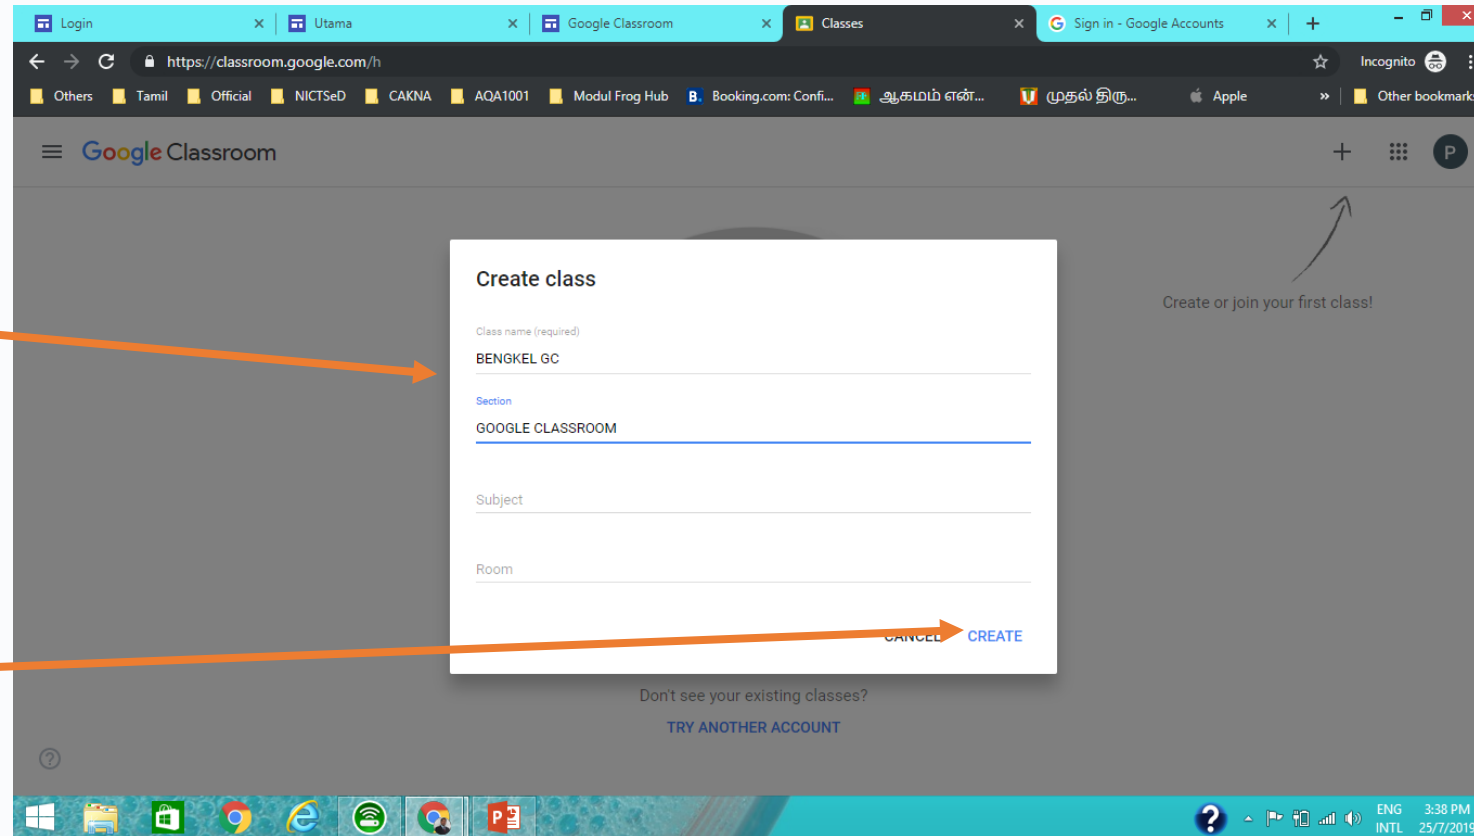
Login
Utama
Google Classroom
Classes
Sign in - Google Accounts
https://classroom.google.com/h
Incognito
Others
Tamil
Official
NICTSeD
CAKNA
AQA1001
Modul Frog Hub
Booking.com: Confi...
ஆகமம் என்...
முதல் திரு...
Apple
Other bookmarks

Google Classroom

Create or join your first class!

Create class

Class name (required)
BENGKEL GC

Section
GOOGLE CLASSROOM

Subject

Room

CANCEL
CREATE

Don't see your existing classes?
TRY ANOTHER ACCOUNT

ENG
INTL
3:38 PM
25/7/2019